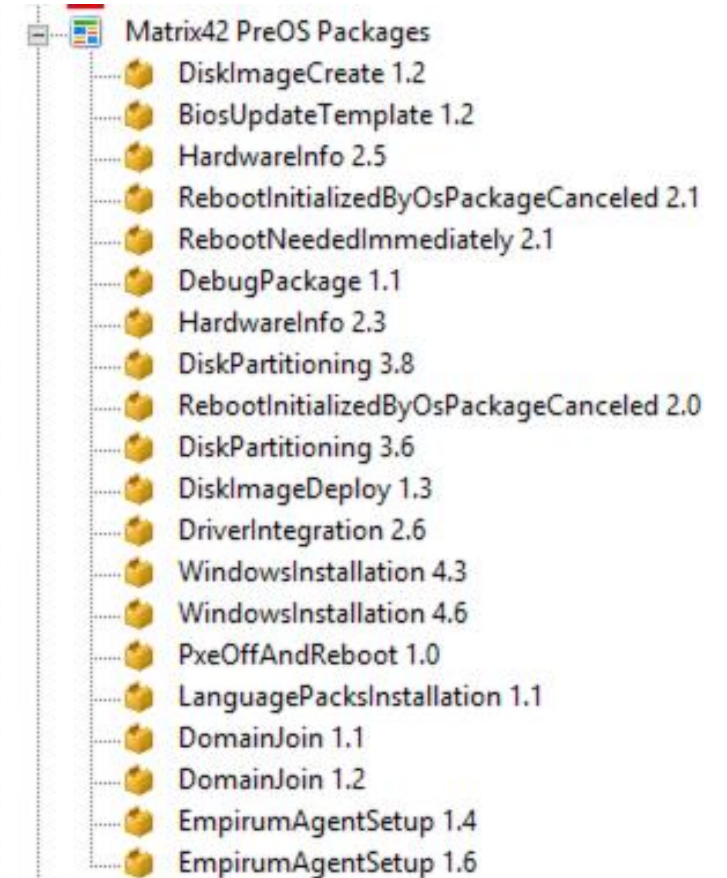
Matrix42 PreOS Packages
DiskImageCreate 1.2
BiosUpdateTemplate 1.2
HardwareInfo 2.5
RebootInitializedByOsPackageCanceled 2.1
RebootNeededImmediately 2.1
DebugPackage 1.1
HardwareInfo 2.3
DiskPartitioning 3.8
RebootInitializedByOsPackageCanceled 2.0
DiskPartitioning 3.6
DiskImageDeploy 1.3
DriverIntegration 2.6
WindowsInstallation 4.3
WindowsInstallation 4.6
PxeOffAndReboot 1.0
LanguagePacksInstallation 1.1
DomainJoin 1.1
DomainJoin 1.2
EmpirumAgentSetup 1.4
EmpirumAgentSetup 1.6